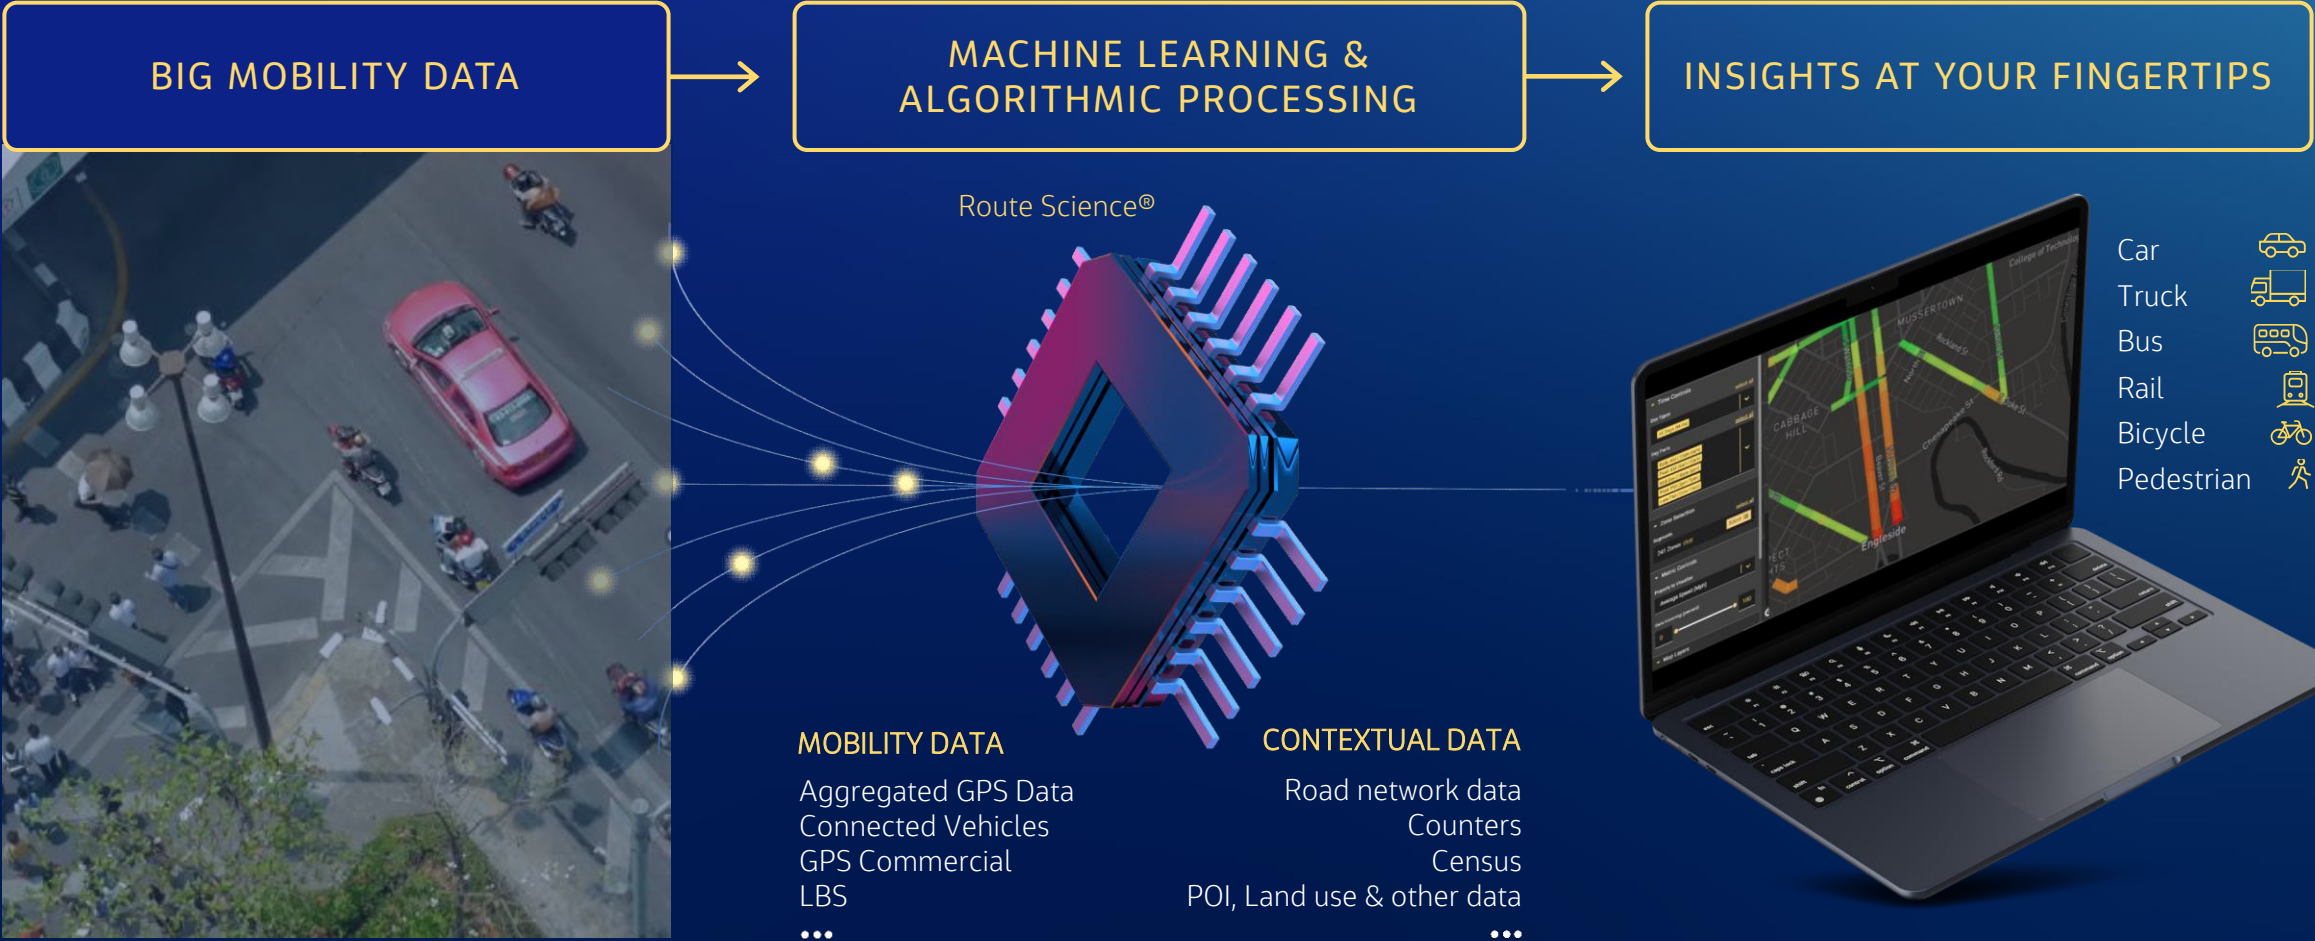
BIG MOBILITY DATA

MACHINE LEARNING & ALGORITHMIC PROCESSING

INSIGHTS AT YOUR FINGERTIPS

Route Science®

Car
Truck
Bus
Rail
Bicycle
Pedestrian

MOBILITY DATA
Aggregated GPS Data
Connected Vehicles
GPS Commercial
LBS
...

CONTEXTUAL DATA
Road network data
Counters
Census
POI, Land use & other data
...